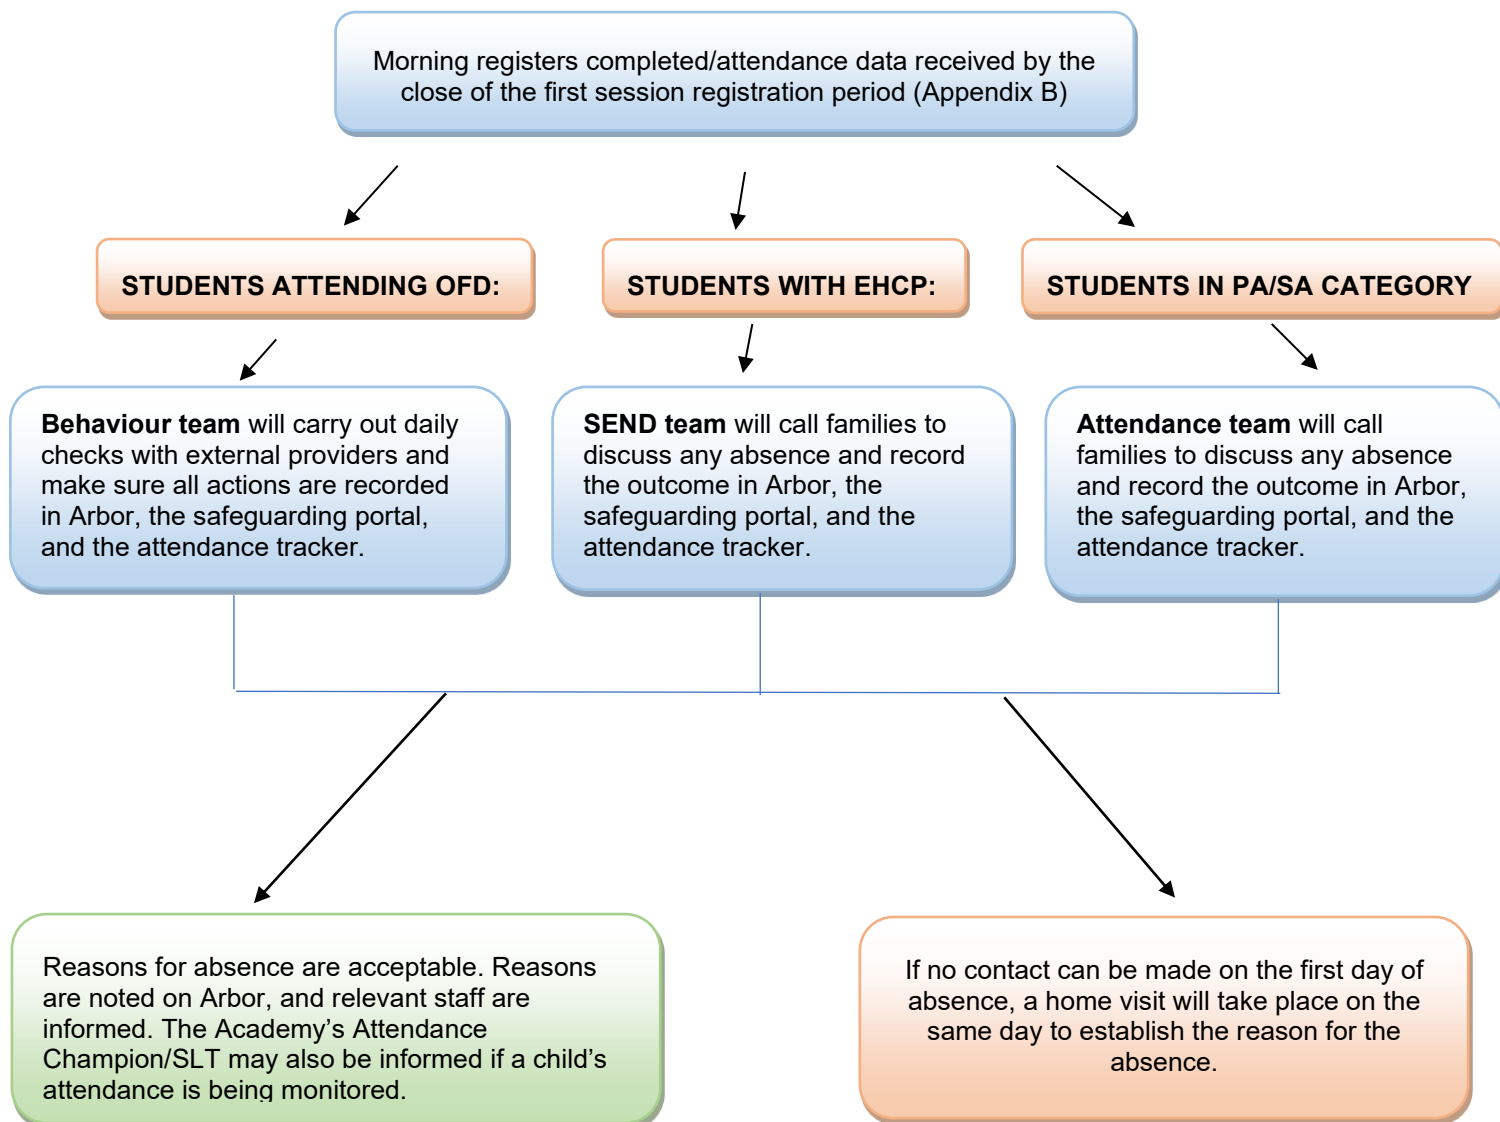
Morning registers completed/attendance data received by the close of the first session registration period (Appendix B)

STUDENTS ATTENDING OFD:

STUDENTS WITH EHCP:

STUDENTS IN PA/SA CATEGORY

**Behaviour team** will carry out daily checks with external providers and make sure all actions are recorded in Arbor, the safeguarding portal, and the attendance tracker.

**SEND team** will call families to discuss any absence and record the outcome in Arbor, the safeguarding portal, and the attendance tracker.

**Attendance team** will call families to discuss any absence and record the outcome in Arbor, the safeguarding portal, and the attendance tracker.

Reasons for absence are acceptable. Reasons are noted on Arbor, and relevant staff are informed. The Academy's Attendance Champion/SLT may also be informed if a child's attendance is being monitored.

If no contact can be made on the first day of absence, a home visit will take place on the same day to establish the reason for the absence.